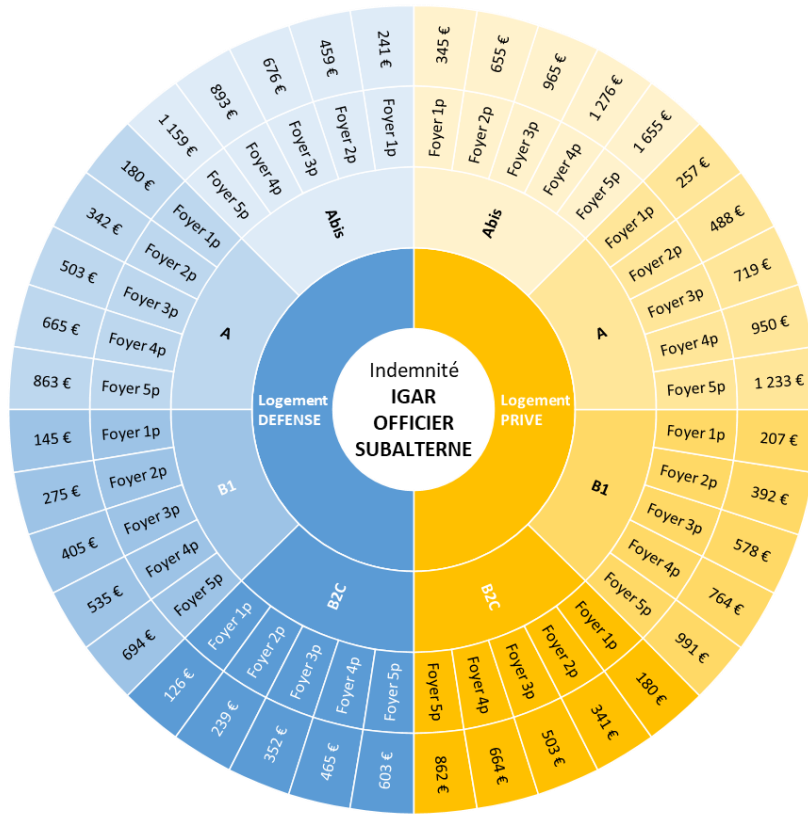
Indemnité
IGAR
OFFICIER
SUBALTERNE

Logement DEFENSE

Abis
Foyer 1p 241 €
Foyer 2p 459 €
Foyer 3p 676 €
Foyer 4p 893 €
Foyer 5p 1 159 €

A
Foyer 1p 180 €
Foyer 2p 342 €
Foyer 3p 503 €
Foyer 4p 665 €
Foyer 5p 863 €

B1
Foyer 1p 145 €
Foyer 2p 275 €
Foyer 3p 405 €
Foyer 4p 535 €
Foyer 5p 694 €

B2C
Foyer 1p 126 €
Foyer 2p 239 €
Foyer 3p 352 €
Foyer 4p 465 €
Foyer 5p 603 €

Logement PRIVE

Abis
Foyer 1p 345 €
Foyer 2p 655 €
Foyer 3p 965 €
Foyer 4p 1 276 €
Foyer 5p 1 655 €

A
Foyer 1p 257 €
Foyer 2p 488 €
Foyer 3p 719 €
Foyer 4p 950 €
Foyer 5p 1 233 €

B1
Foyer 1p 207 €
Foyer 2p 392 €
Foyer 3p 578 €
Foyer 4p 764 €
Foyer 5p 991 €

B2C
Foyer 1p 180 €
Foyer 2p 341 €
Foyer 3p 503 €
Foyer 4p 664 €
Foyer 5p 862 €